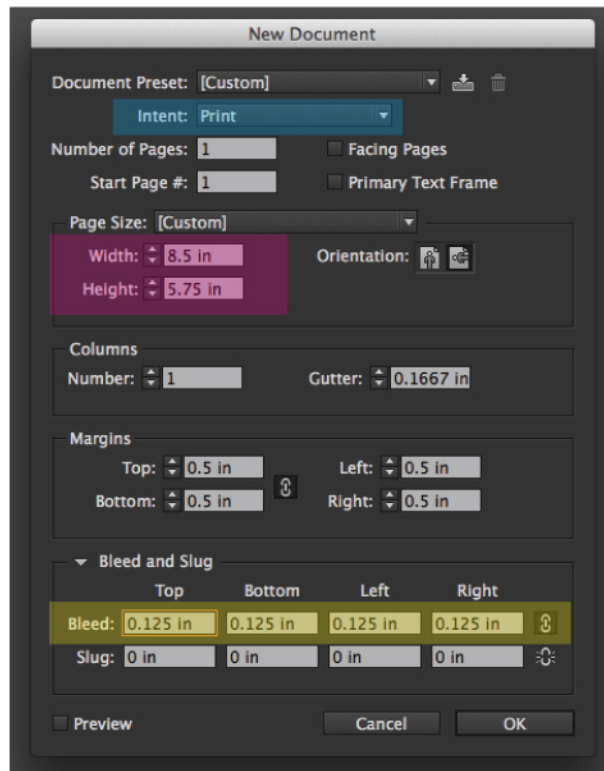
New Document

Document Preset: [Custom]

Intent: Print

Number of Pages: 1

Facing Pages

Start Page #: 1

Primary Text Frame

Page Size: [Custom]

Width: 8.5 in

Height: 5.75 in

Orientation:

Columns

Number: 1

Gutter: 0.1667 in

Margins

Top: 0.5 in

Bottom: 0.5 in

Left: 0.5 in

Right: 0.5 in

Bleed and Slug

| | Top | Bottom | Left | Right |
|---|---|---|---|---|
| Bleed: | 0.125 in | 0.125 in | 0.125 in | 0.125 in |
| Slug: | 0 in | 0 in | 0 in | 0 in |

Preview

Cancel

OK